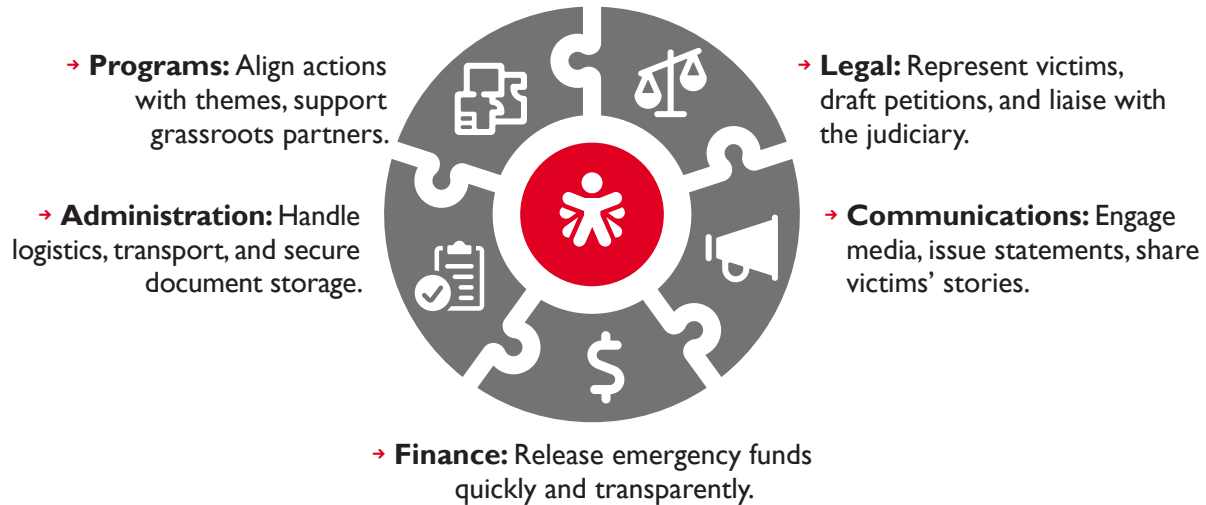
→ **Programs:** Align actions with themes, support grassroots partners.

→ **Legal:** Represent victims, draft petitions, and liaise with the judiciary.

→ **Administration:** Handle logistics, transport, and secure document storage.

→ **Communications:** Engage media, issue statements, share victims' stories.

$

→ **Finance:** Release emergency funds quickly and transparently.